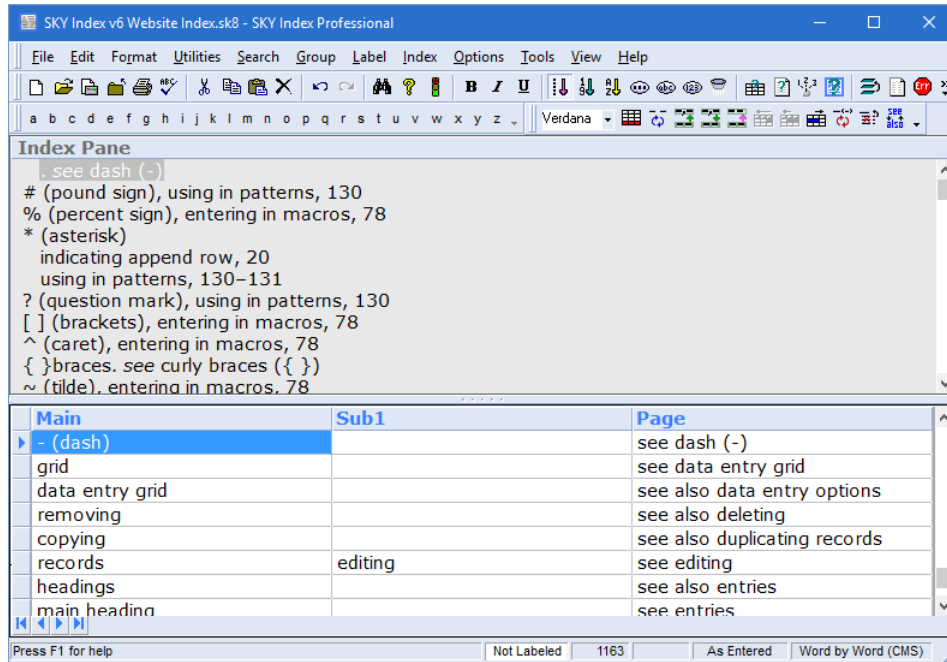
SKY Index v6 Website Index.sk8 - SKY Index Professional

File Edit Format Utilities Search Group Label Index Options Tools View Help

a b c d e f g h i j k l m n o p q r s t u v w x y z

Verdana

Index Pane

. see dash (-)
# (pound sign), using in patterns, 130
% (percent sign), entering in macros, 78
* (asterisk)
indicating append row, 20
using in patterns, 130–131
? (question mark), using in patterns, 130
[ ] (brackets), entering in macros, 78
^ (caret), entering in macros, 78
{ }braces. see curly braces ({ })
~ (tilde), entering in macros, 78

| Main | Sub1 | Page |
|---|---|---|
| - (dash) | | see dash (-) |
| grid | | see data entry grid |
| data entry grid | | see also data entry options |
| removing | | see also deleting |
| copying | | see also duplicating records |
| records | editing | see editing |
| headings | | see also entries |
| main heading | | see entries |

Press F1 for help | Not Labeled | 1163 | As Entered | Word by Word (CMS)